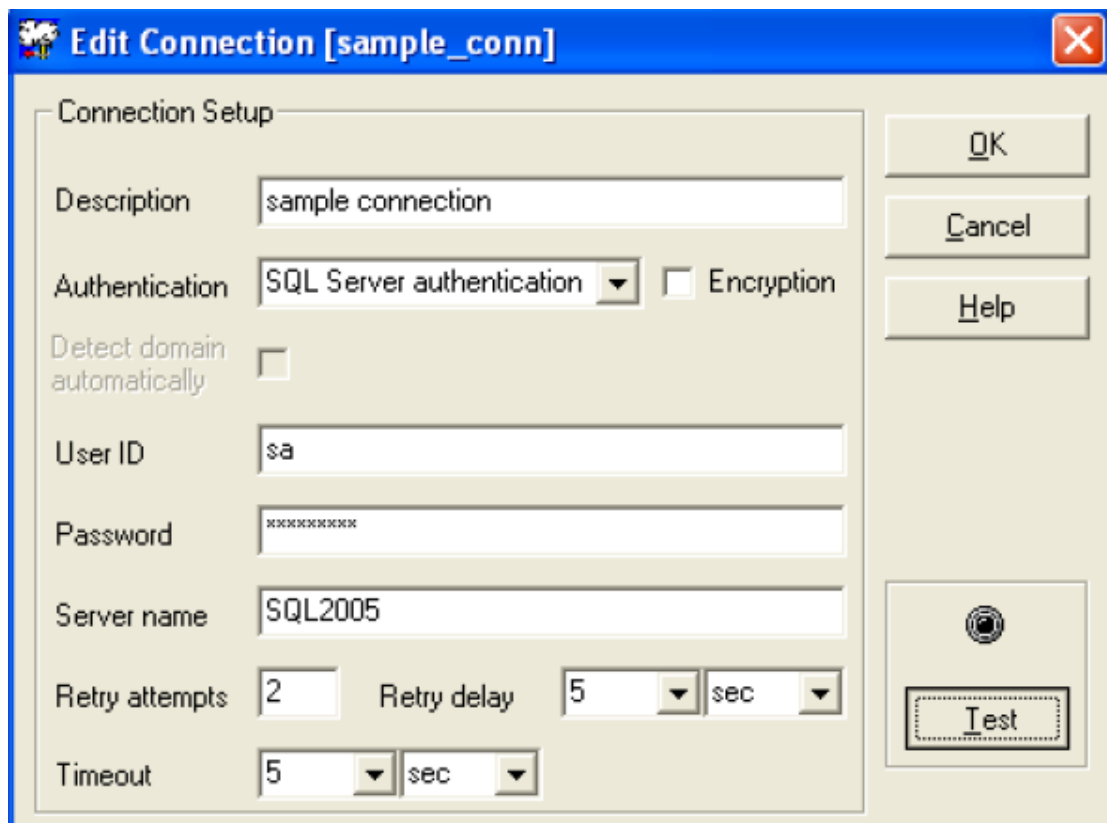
Edit Connection [sample_conn]

Connection Setup

Description sample connection

Authentication SQL Server authentication Encryption

Detect domain automatically

User ID sa

Password *********

Server name SQL2005

Retry attempts 2 Retry delay 5 sec

Timeout 5 sec

OK

Cancel

Help

Test